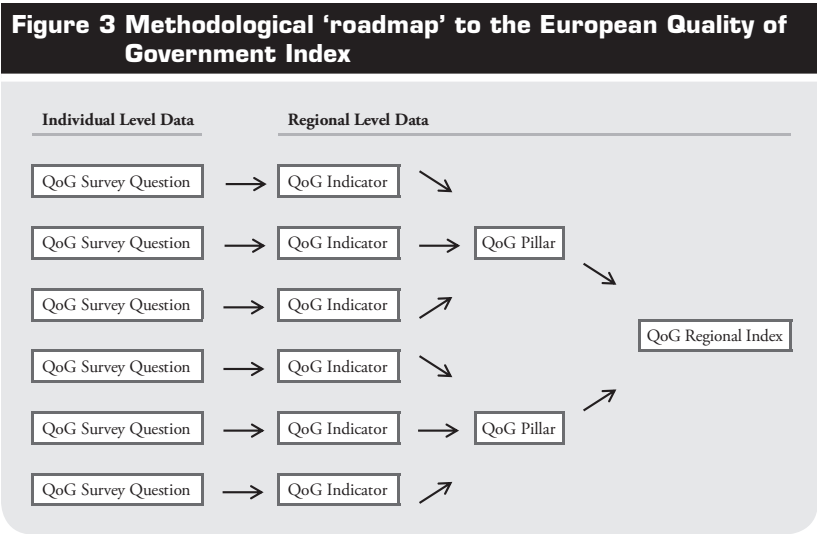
Figure 3 Methodological 'roadmap' to the European Quality of Government Index

Individual Level Data

Regional Level Data

QoG Survey Question → QoG Indicator

QoG Survey Question → QoG Indicator → QoG Pillar

QoG Survey Question → QoG Indicator

QoG Regional Index

QoG Survey Question → QoG Indicator

QoG Survey Question → QoG Indicator → QoG Pillar

QoG Survey Question → QoG Indicator